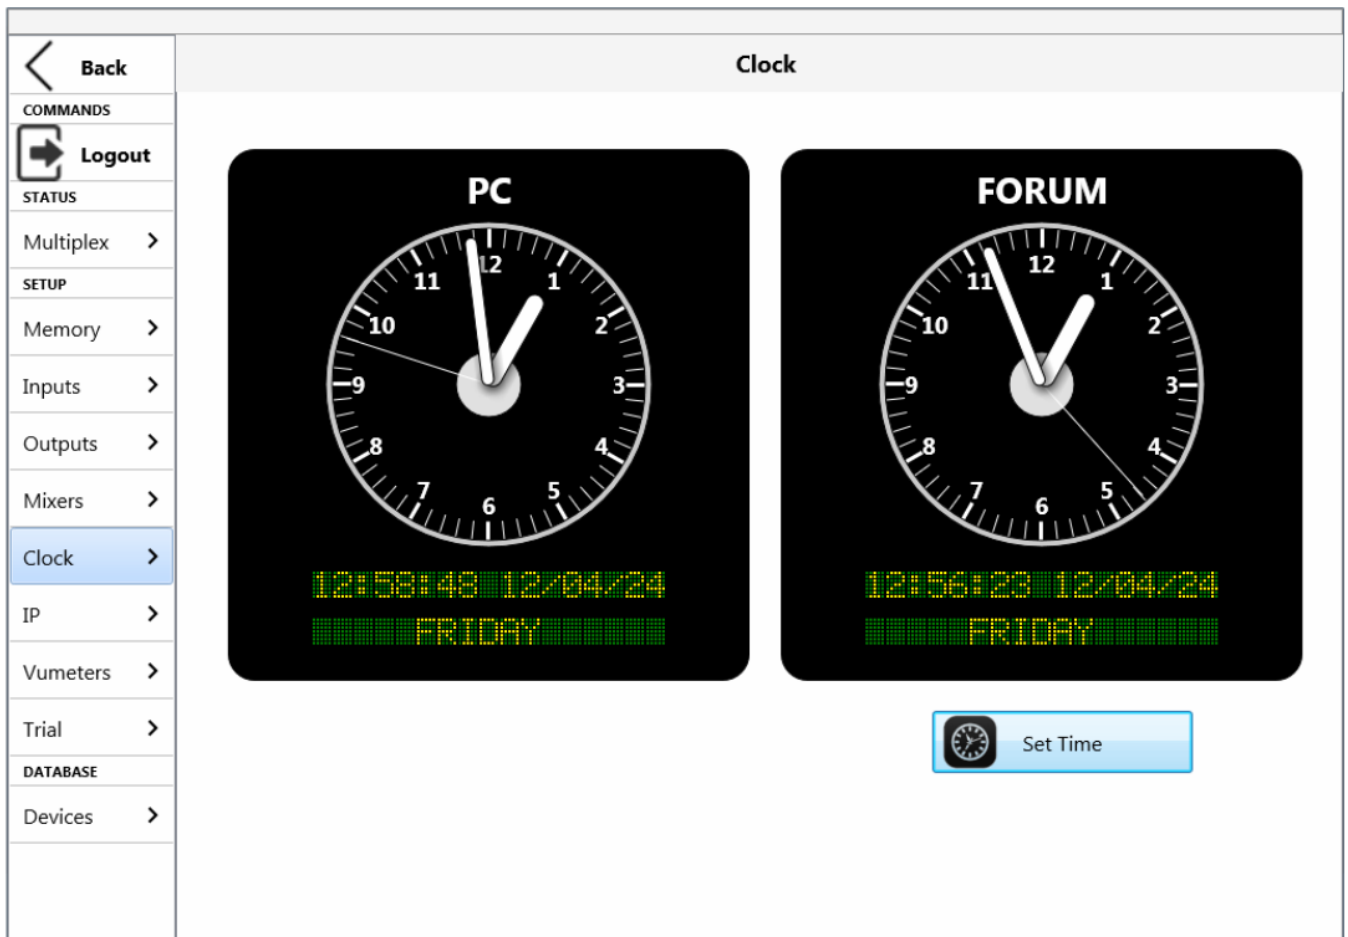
Back
COMMANDS
Logout
STATUS
Multiplex
SETUP
Memory
Inputs
Outputs
Mixers
Clock
IP
Vumeters
Trial
DATABASE
Devices

Clock

PC
12 1 2 3 4 5 6 7 8 9 10 11
12:58:48 12/04/24
FRIDAY

FORUM
12 1 2 3 4 5 6 7 8 9 10 11
12:56:23 12/04/24
FRIDAY

Set Time